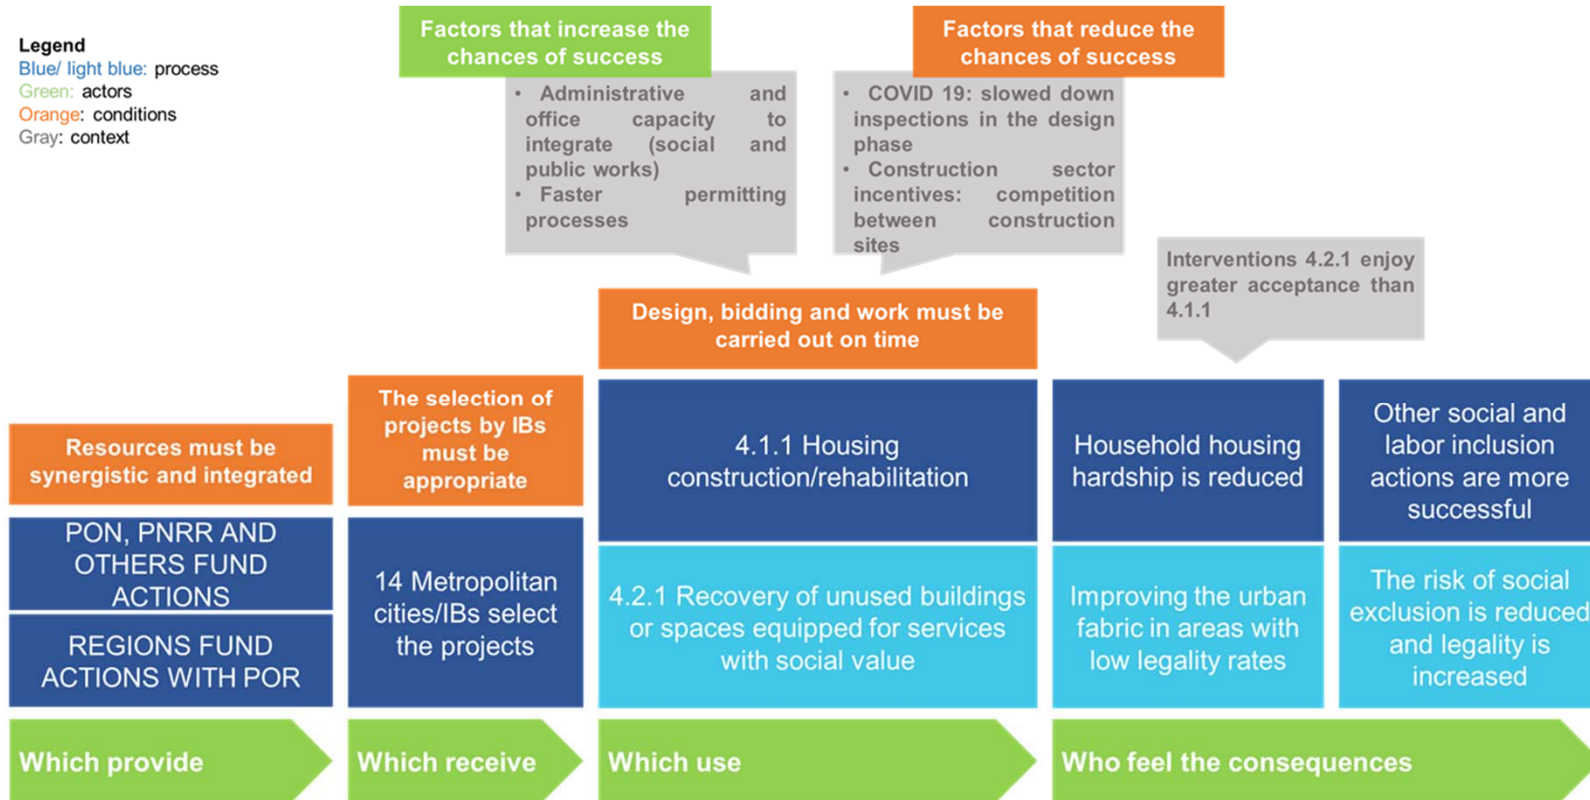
Legend
Blue/ light blue: process
Green: actors
Orange: conditions
Gray: context

Factors that increase the chances of success

• Administrative and office capacity to integrate (social and public works)
• Faster permitting processes

Factors that reduce the chances of success

• COVID 19: slowed down inspections in the design phase
• Construction sector incentives: competition between construction sites

Interventions 4.2.1 enjoy greater acceptance than 4.1.1

Design, bidding and work must be carried out on time

Resources must be synergistic and integrated

The selection of projects by IBs must be appropriate

PON, PNRR AND OTHERS FUND ACTIONS

REGIONS FUND ACTIONS WITH POR

14 Metropolitan cities/IBs select the projects

4.1.1 Housing construction/rehabilitation

4.2.1 Recovery of unused buildings or spaces equipped for services with social value

Household housing hardship is reduced

Improving the urban fabric in areas with low legality rates

Other social and labor inclusion actions are more successful

The risk of social exclusion is reduced and legality is increased

Which provide

Which receive

Which use

Who feel the consequences